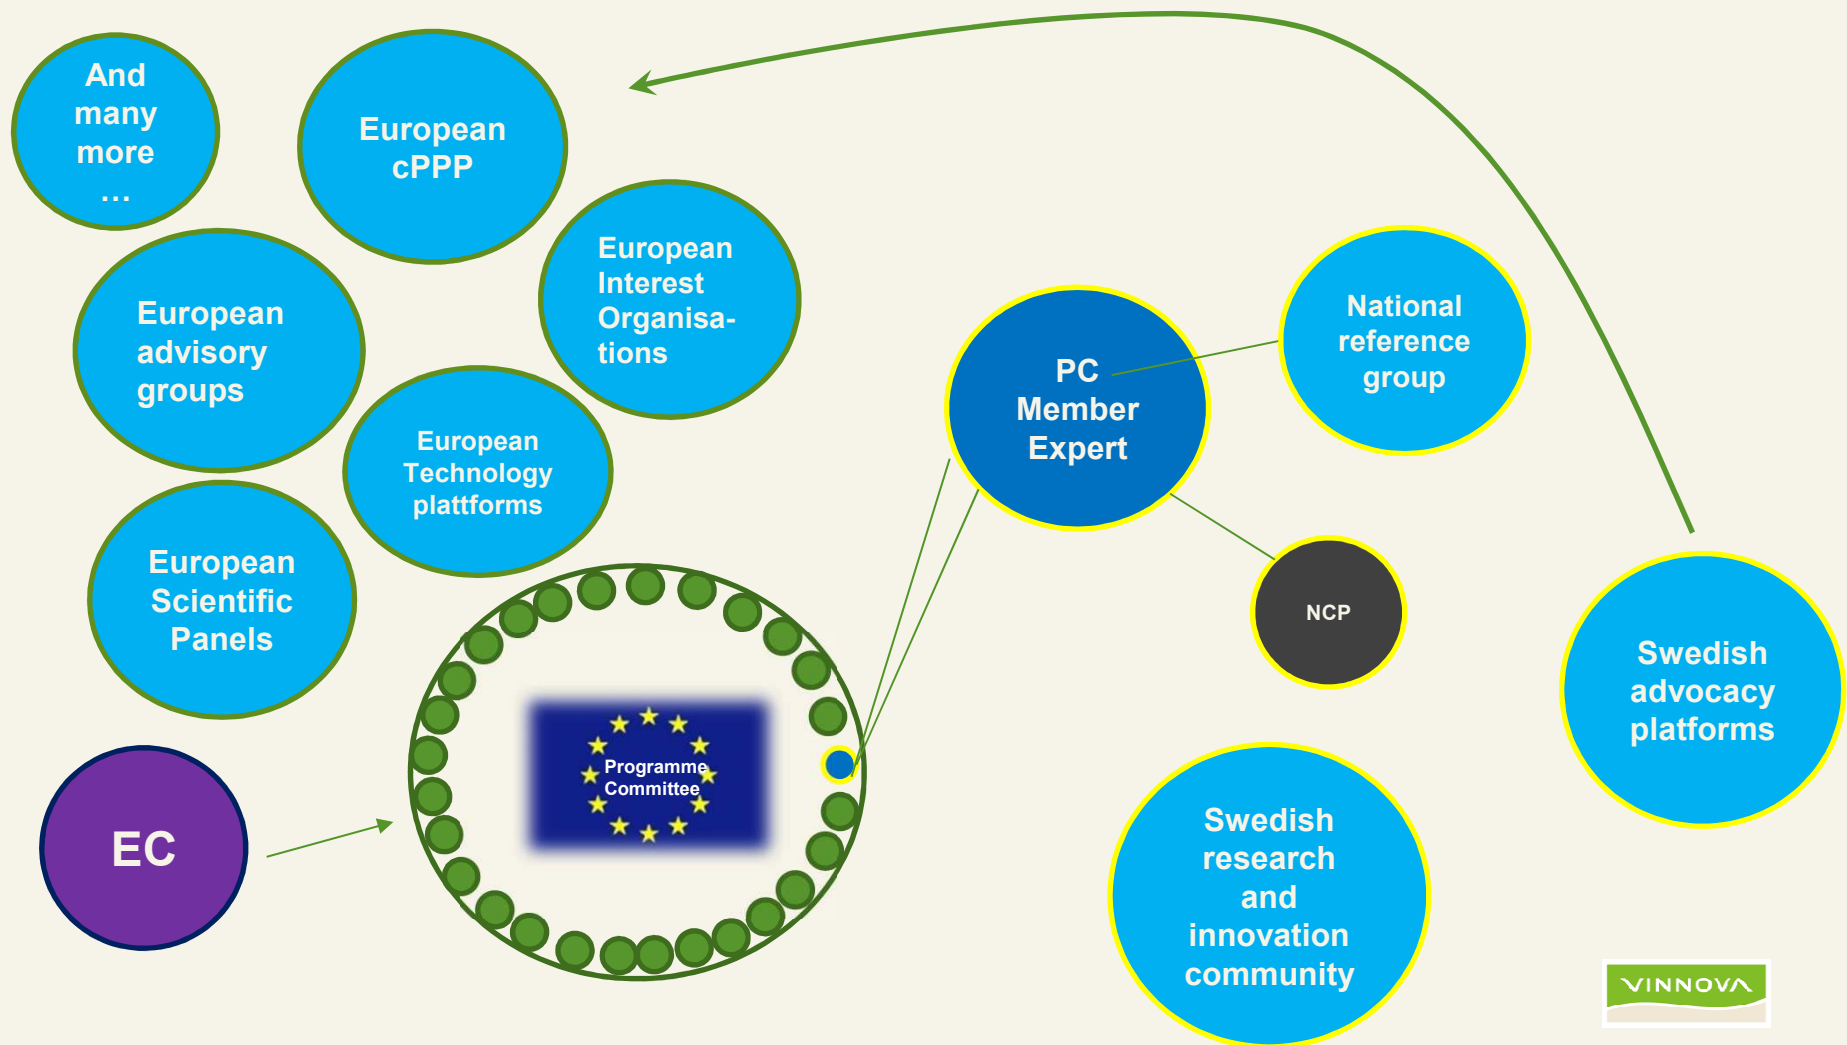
And many more …

European cPPP

European Interest Organisations

European advisory groups

European Technology plattforms

European Scientific Panels

EC

Programme Committee

PC Member Expert

National reference group

NCP

Swedish advocacy platforms

Swedish research and innovation community

VINNOVA